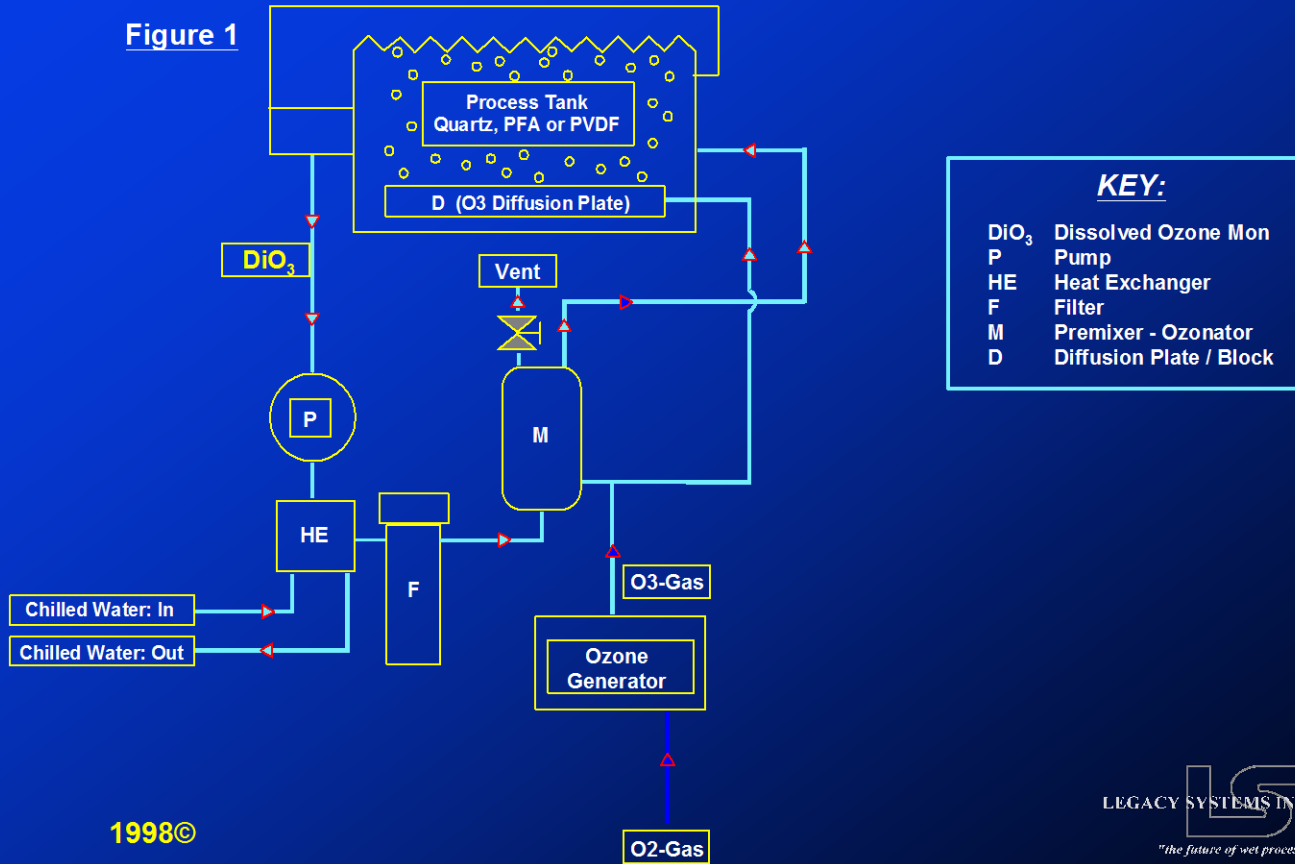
Figure 1

Process Tank
Quartz, PFA or PVDF

D (O3 Diffusion Plate)

$DiO_3$

Vent

P

M

HE

F

Chilled Water: In

Chilled Water: Out

O3-Gas

Ozone
Generator

O2-Gas

KEY:

| | |
|---|---|
| $DiO_3$ | Dissolved Ozone Mon |
| P | Pump |
| HE | Heat Exchanger |
| F | Filter |
| M | Premixer - Ozonator |
| D | Diffusion Plate / Block |

1998©

LEGACY SYSTEMS IN
"the future of wet proce